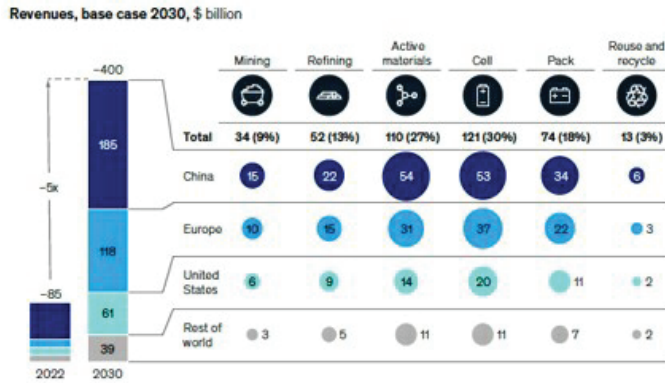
Revenues, base case 2030, $ billion

~400

~5x

~85

185

118

61

39

2022 2030

|  | Mining | Refining | Active materials | Cell | Pack | Reuse and recycle |
|---|---|---|---|---|---|---|
| Total | 34 (9%) | 52 (13%) | 110 (27%) | 121 (30%) | 74 (18%) | 13 (3%) |
| China | 15 | 22 | 54 | 53 | 34 | 6 |
| Europe | 10 | 15 | 31 | 37 | 22 | 3 |
| United States | 6 | 9 | 14 | 20 | 11 | 2 |
| Rest of world | 3 | 5 | 11 | 11 | 7 | 2 |